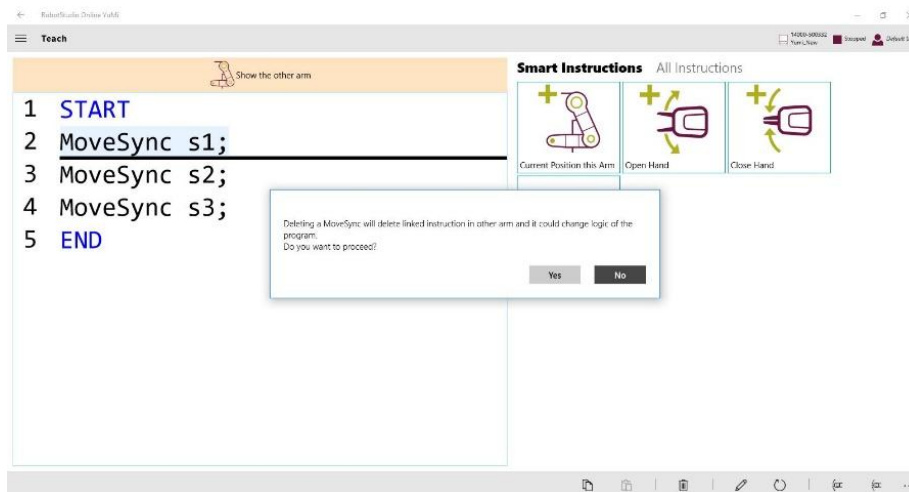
RobotStudio Online YuMi

Teach

14000-500551 YuMi_New

Stopped

Default

Show the other arm

1 START
2 MoveSync s1;
3 MoveSync s2;
4 MoveSync s3;
5 END

Smart Instructions All Instructions

Current Position this Arm

Open Hand

Close Hand

Deleting a MoveSync will delete linked instruction in other arm and it could change logic of the program.
Do you want to proceed?

Yes

No